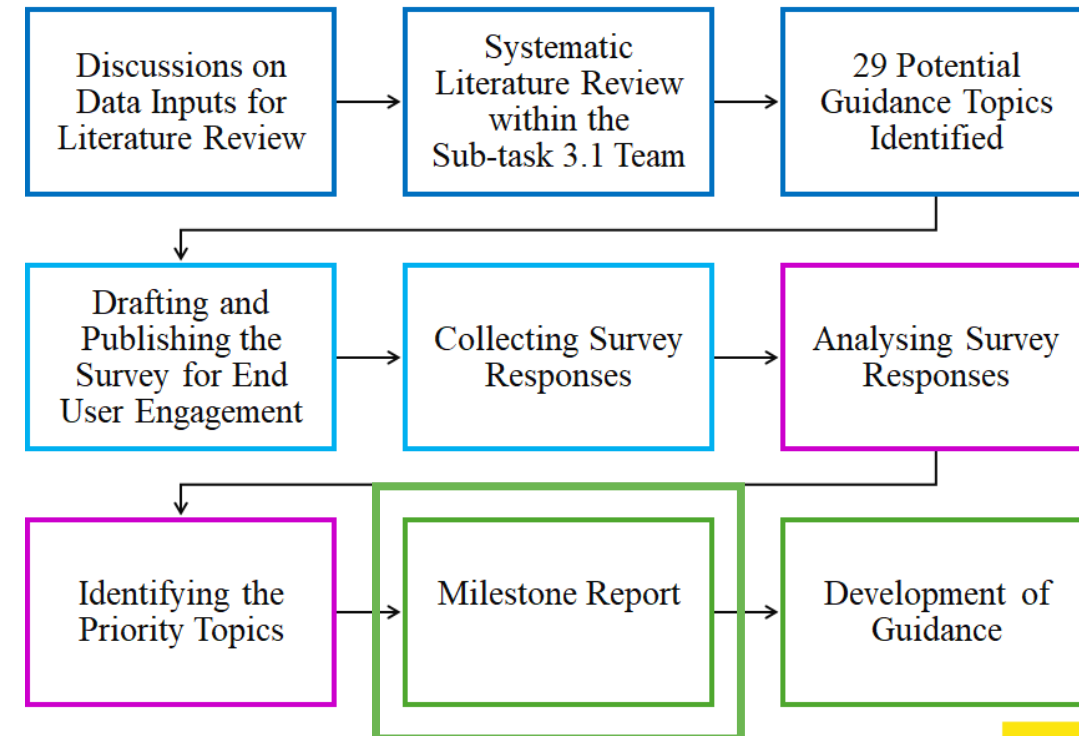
Discussions on Data Inputs for Literature Review

Systematic Literature Review within the Sub-task 3.1 Team

29 Potential Guidance Topics Identified

Drafting and Publishing the Survey for End User Engagement

Collecting Survey Responses

Analysing Survey Responses

Identifying the Priority Topics

Milestone Report

Development of Guidance